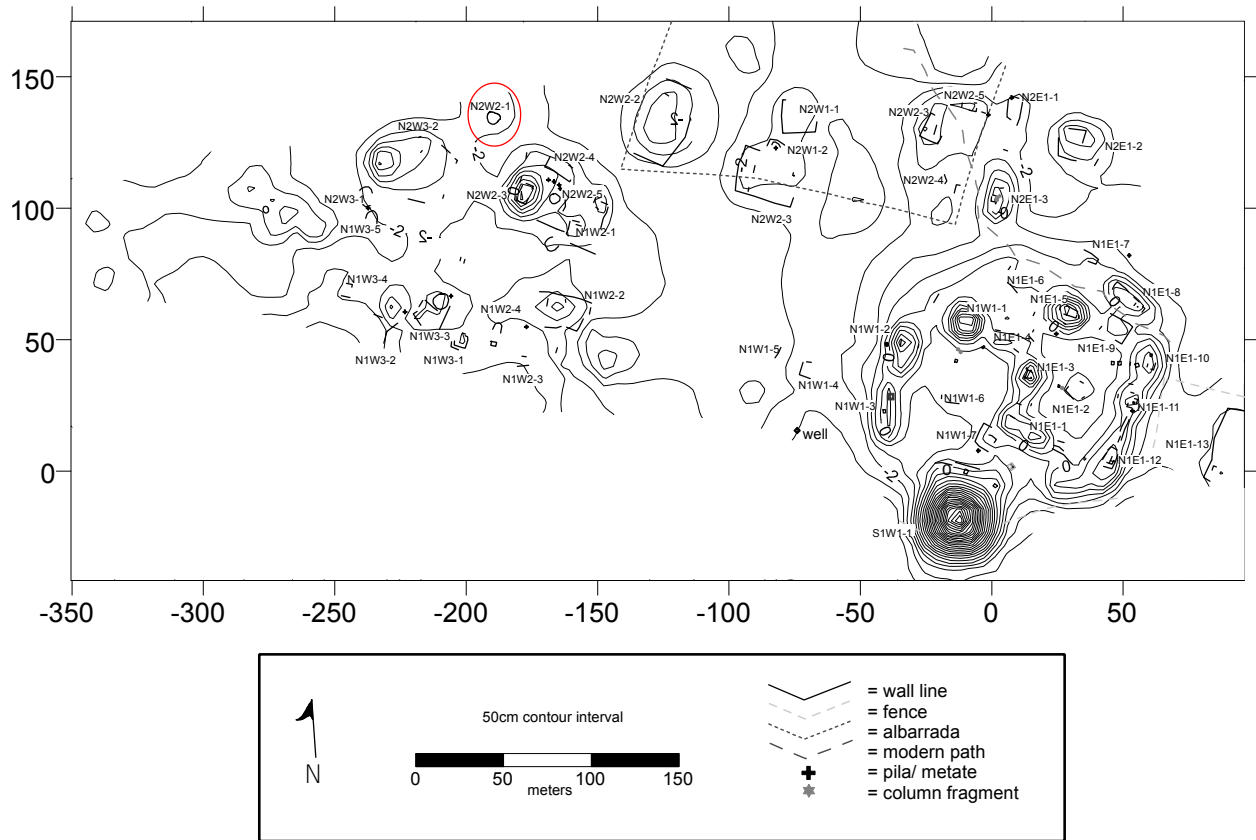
150
100
50
0
-350
-300
-250
-200
-150
-100
-50
0
50

N2W2-1
N2W3-2
N2W2-2
N2W1-1
N2W1-2
N2W2-3
N2W2-5
N2E1-1
N2E1-2
N2W2-4
N2W2-3
N2W2-5
N2W3-1
N1W3-5
N1W2-1
N2W2-4
N2W2-3
N2E1-3
N1E1-7
N1W3-4
N1W2-2
N1E1-6
N1E1-5
N1E1-8
N1W2-4
N1W1-1
N1W1-2
N1E1-4
N1W3-3
N1W3-2
N1W3-1
N1W1-5
N1E1-9
N1E1-10
N1E1-3
N1W2-3
N1W1-4
N1W1-6
N1W1-3
N1E1-2
N1E1-11
well
N1E1-1
N1W1-7
N1E1-13
N1E1-12
S1W1-1
2
2
2
2
2
2
0
0

N
50cm contour interval
0
50
100
150
meters
= wall line
= fence
= albarrada
= modern path
= pila/ metate
= column fragment